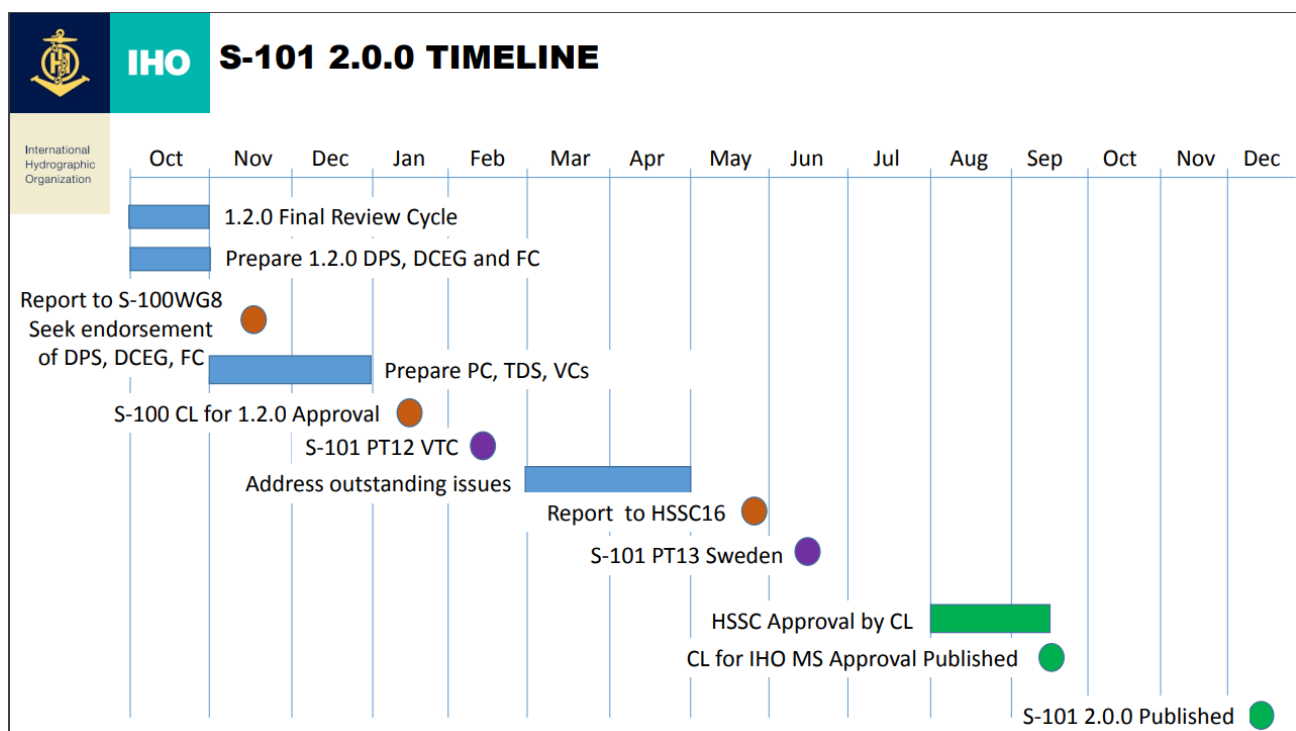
IHO

S-101 2.0.0 TIMELINE

International Hydrographic Organization

Oct Nov Dec Jan Feb Mar Apr May Jun Jul Aug Sep Oct Nov Dec

1.2.0 Final Review Cycle

Prepare 1.2.0 DPS, DCEG and FC

Report to S-100WG8
Seek endorsement of DPS, DCEG, FC

Prepare PC, TDS, VCs

S-100 CL for 1.2.0 Approval

S-101 PT12 VTC

Address outstanding issues

Report to HSSC16

S-101 PT13 Sweden

HSSC Approval by CL

CL for IHO MS Approval Published

S-101 2.0.0 Published